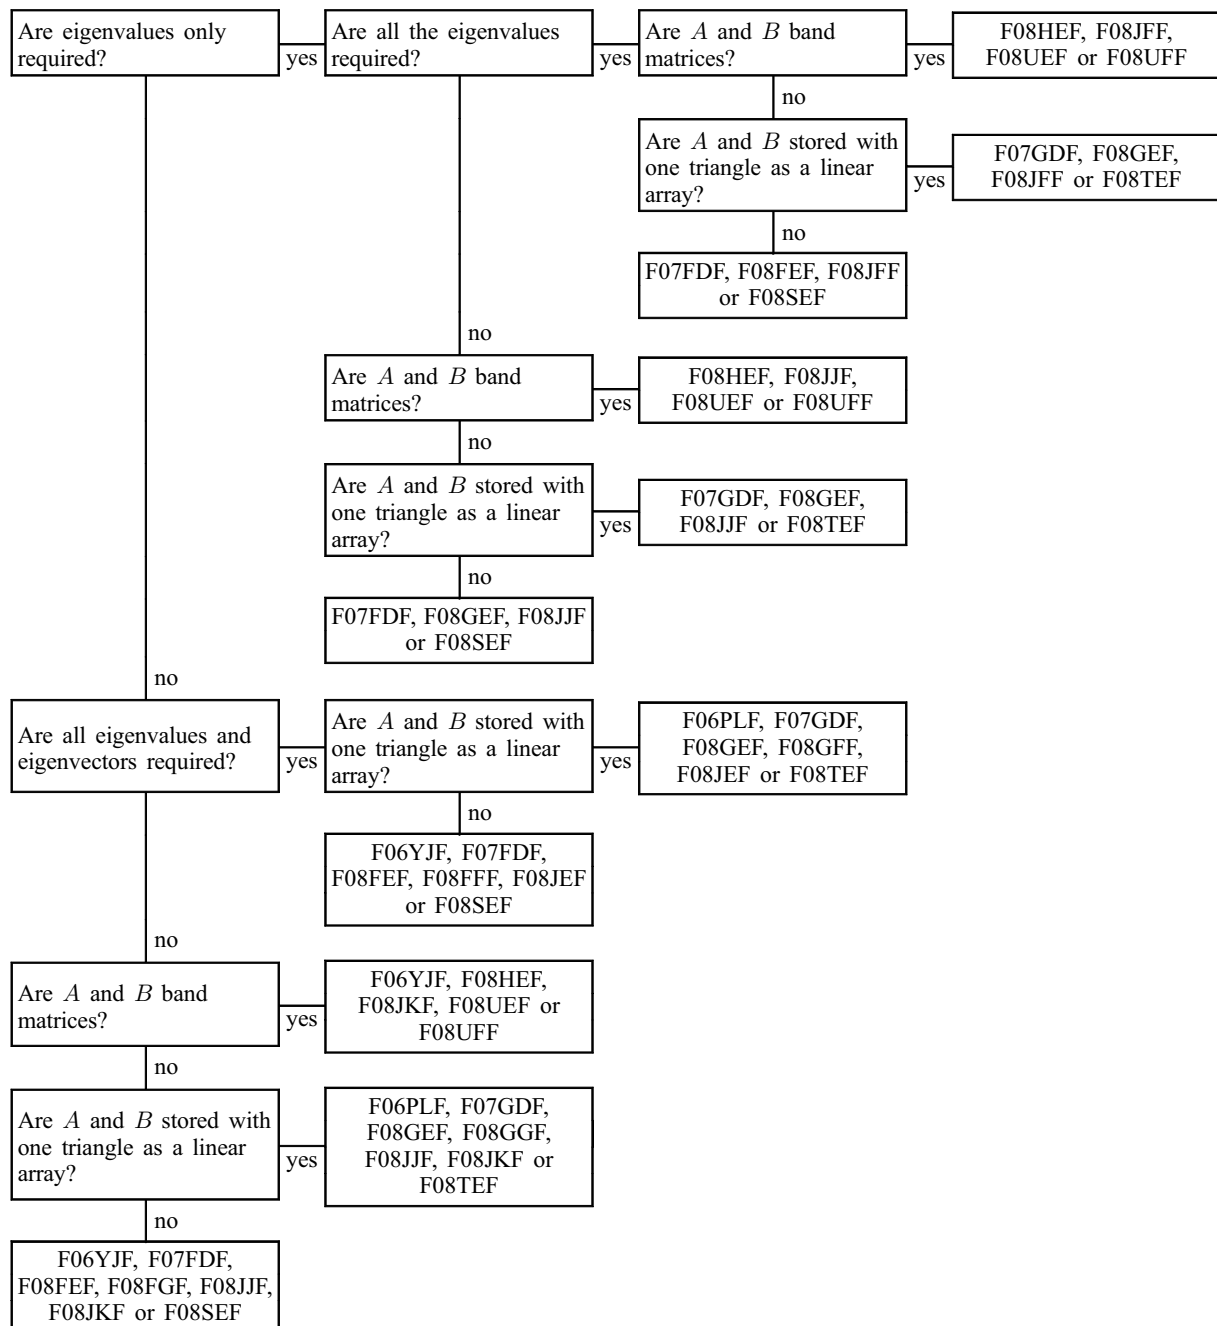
Are eigenvalues only required?

yes

Are all the eigenvalues required?

yes

Are $A$ and $B$ band matrices?

yes

F08HEF, F08JFF, F08UEF or F08UFF

no

Are $A$ and $B$ stored with one triangle as a linear array?

yes

F07GDF, F08GEF, F08JFF or F08TEF

no

F07FDF, F08FEF, F08JFF or F08SEF

no

Are $A$ and $B$ band matrices?

yes

F08HEF, F08JJF, F08UEF or F08UFF

no

Are $A$ and $B$ stored with one triangle as a linear array?

yes

F07GDF, F08GEF, F08JJF or F08TEF

no

F07FDF, F08GEF, F08JJF or F08SEF

no

Are all eigenvalues and eigenvectors required?

yes

Are $A$ and $B$ stored with one triangle as a linear array?

yes

F06PLF, F07GDF, F08GEF, F08GFF, F08JEF or F08TEF

no

F06YJF, F07FDF, F08FEF, F08FFF, F08JEF or F08SEF

no

Are $A$ and $B$ band matrices?

yes

F06YJF, F08HEF, F08JKF, F08UEF or F08UFF

no

Are $A$ and $B$ stored with one triangle as a linear array?

yes

F06PLF, F07GDF, F08GEF, F08GGF, F08JJF, F08JKF or F08TEF

no

F06YJF, F07FDF, F08FEF, F08FGF, F08JJF, F08JKF or F08SEF